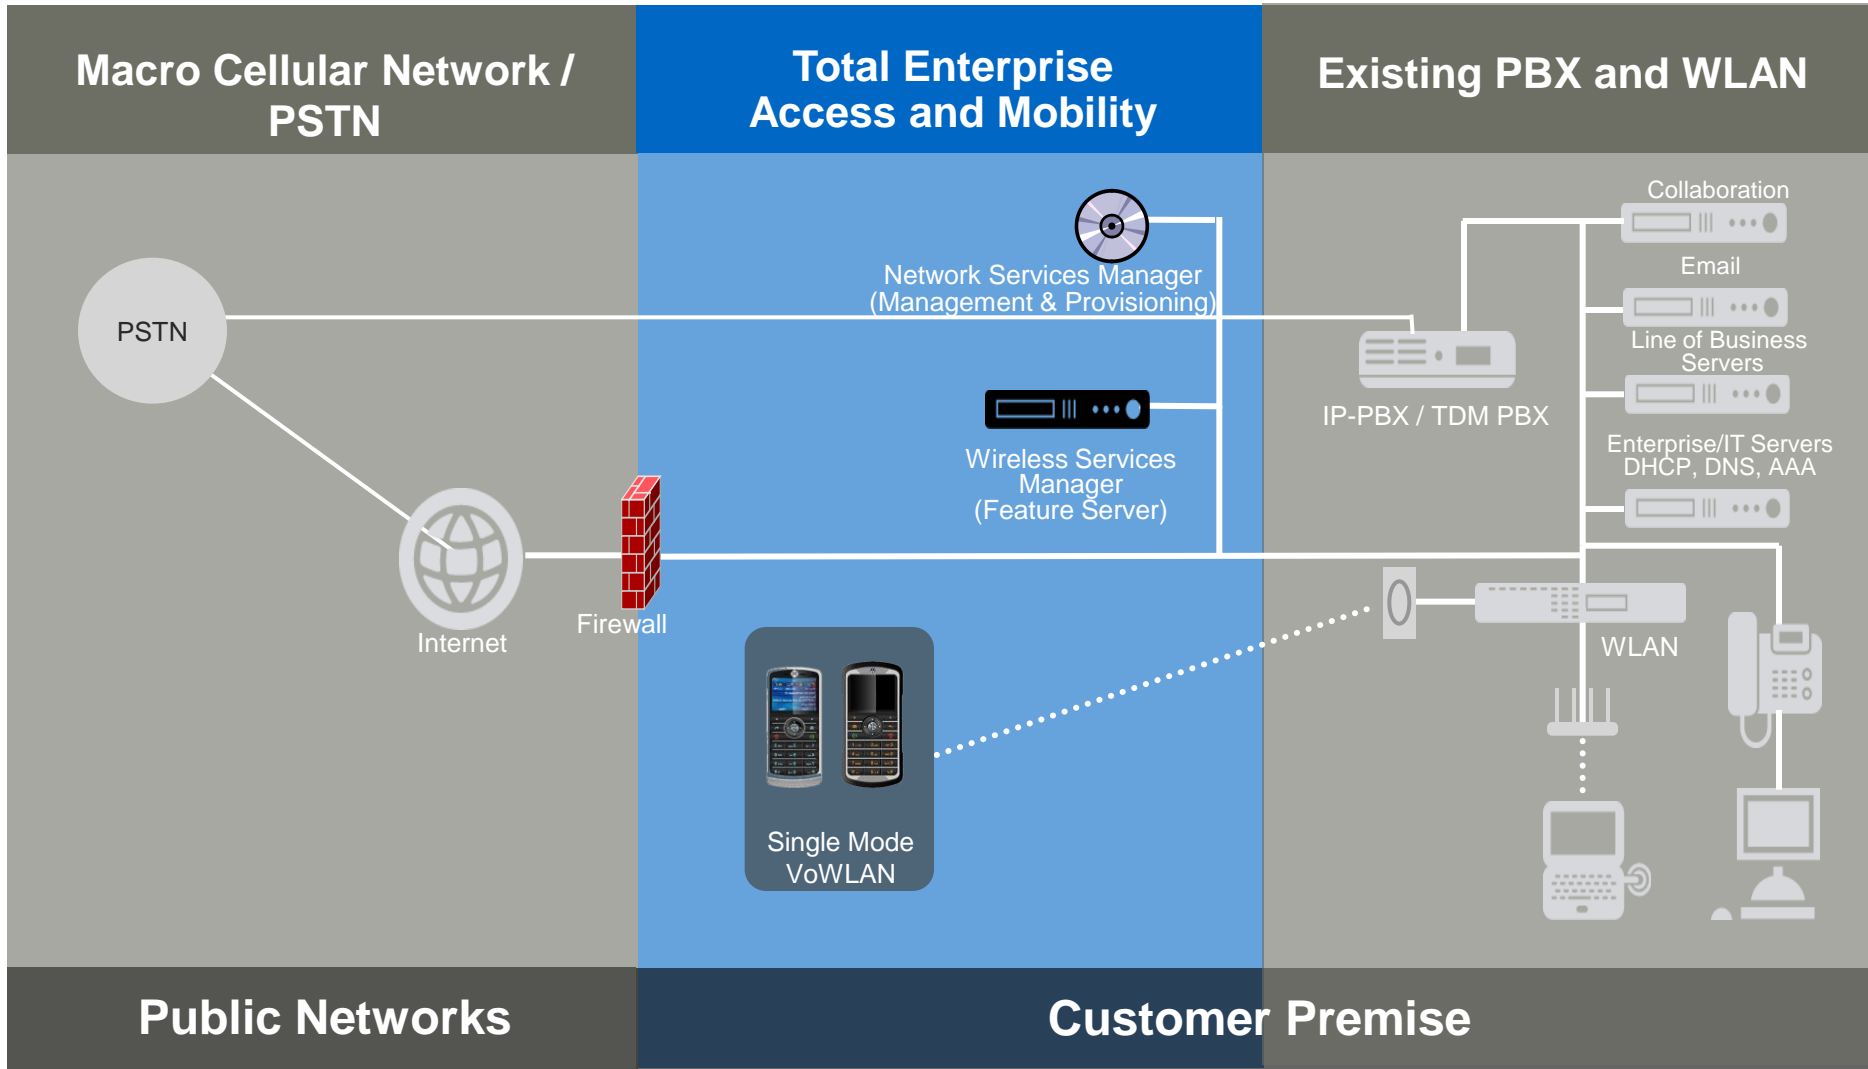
Macro Cellular Network / PSTN

Total Enterprise Access and Mobility

Existing PBX and WLAN

PSTN

Network Services Manager (Management & Provisioning)

Wireless Services Manager (Feature Server)

Internet

Firewall

Single Mode VoWLAN

Collaboration

Email

Line of Business Servers

IP-PBX / TDM PBX

Enterprise/IT Servers DHCP, DNS, AAA

WLAN

Public Networks

Customer Premise